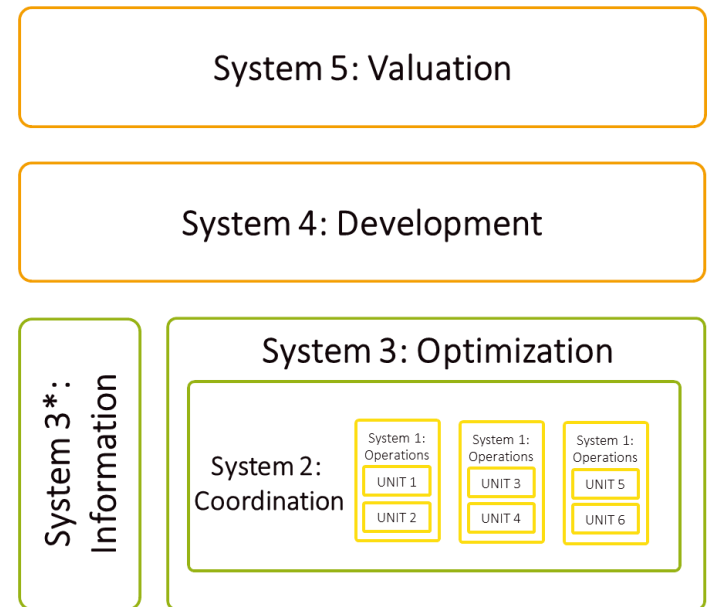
System 5: Valuation

System 4: Development

System 3*: Information

System 3: Optimization

System 2: Coordination

System 1: Operations

UNIT 1

UNIT 2

System 1: Operations

UNIT 3

UNIT 4

System 1: Operations

UNIT 5

UNIT 6